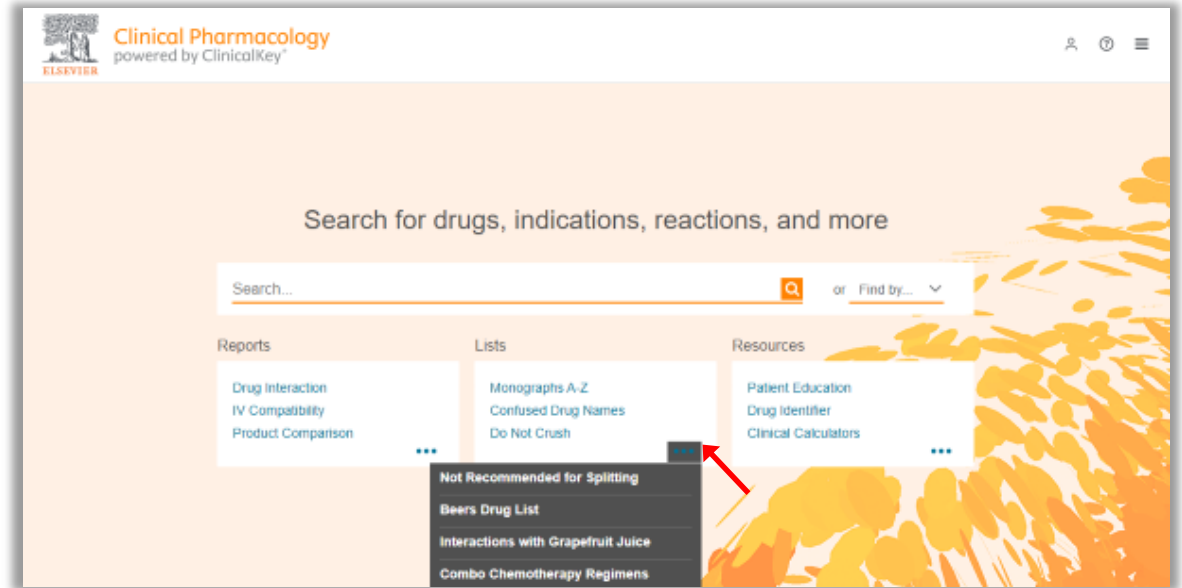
ELSEVIER

Clinical Pharmacology
powered by ClinicalKey®

Search for drugs, indications, reactions, and more

Search...

or Find by...

Reports

Drug Interaction
IV Compatibility
Product Comparison

Lists

Monographs A-Z
Confused Drug Names
Do Not Crush

Not Recommended for Splitting
Beers Drug List
Interactions with Grapefruit Juice
Combo Chemotherapy Regimens

Resources

Patient Education
Drug Identifier
Clinical Calculators